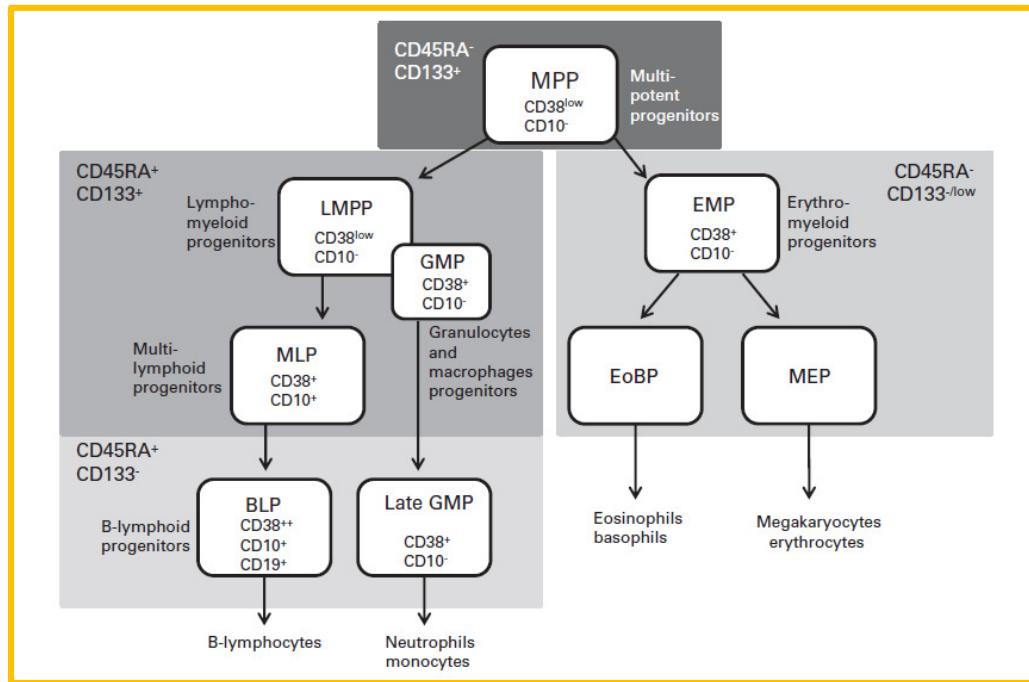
CD45RA$^-$ CD133$^+$

MPP
CD38$^{low}$
CD10$^-$

Multipotent progenitors

CD45RA$^+$ CD133$^+$

Lymphomyeloid progenitors

LMPP
CD38$^{low}$
CD10$^-$

GMP
CD38$^+$
CD10$^-$

CD45RA$^-$ CD133$^{-/low}$

EMP
CD38$^+$
CD10$^-$

Erythromyeloid progenitors

Multilymphoid progenitors

MLP
CD38$^+$
CD10$^+$

Granulocytes and macrophages progenitors

EoBP

MEP

CD45RA$^+$ CD133$^-$

B-lymphoid progenitors

BLP
CD38$^{++}$
CD10$^+$
CD19$^+$

Late GMP
CD38$^+$
CD10$^-$

Eosinophils basophils

Megakaryocytes erythrocytes

B-lymphocytes

Neutrophils monocytes